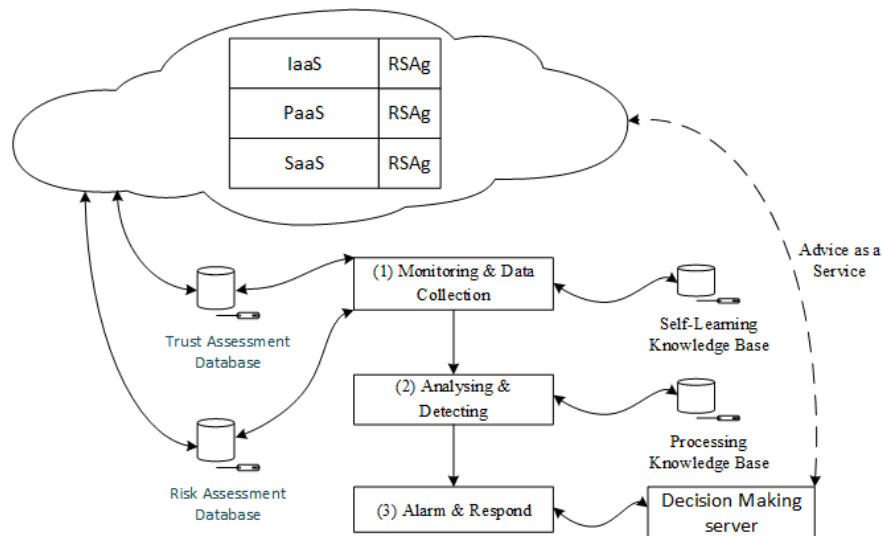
| IaaS | RSAg |
|---|---|
| PaaS | RSAg |
| SaaS | RSAg |

Advice as a Service

(1) Monitoring & Data Collection

Trust Assessment Database

Self-Learning Knowledge Base

(2) Analysing & Detecting

Processing Knowledge Base

Risk Assessment Database

(3) Alarm & Respond

Decision Making server